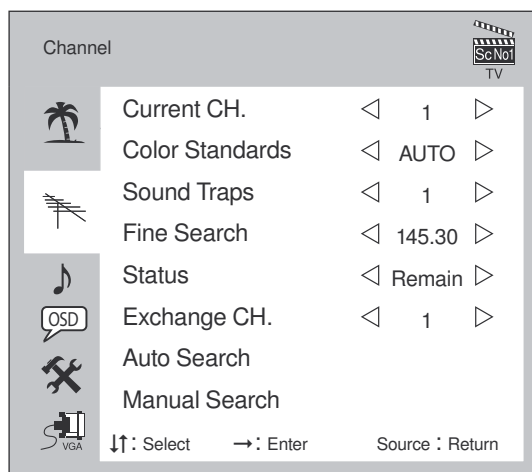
Channel

ScNo1
TV

Current CH. ◁ 1 ▷
Color Standards ◁ AUTO ▷
Sound Traps ◁ 1 ▷
Fine Search ◁ 145.30 ▷
Status ◁ Remain ▷
Exchange CH. ◁ 1 ▷
Auto Search
Manual Search

OSD

VGA

↓↑: Select →: Enter Source : Return